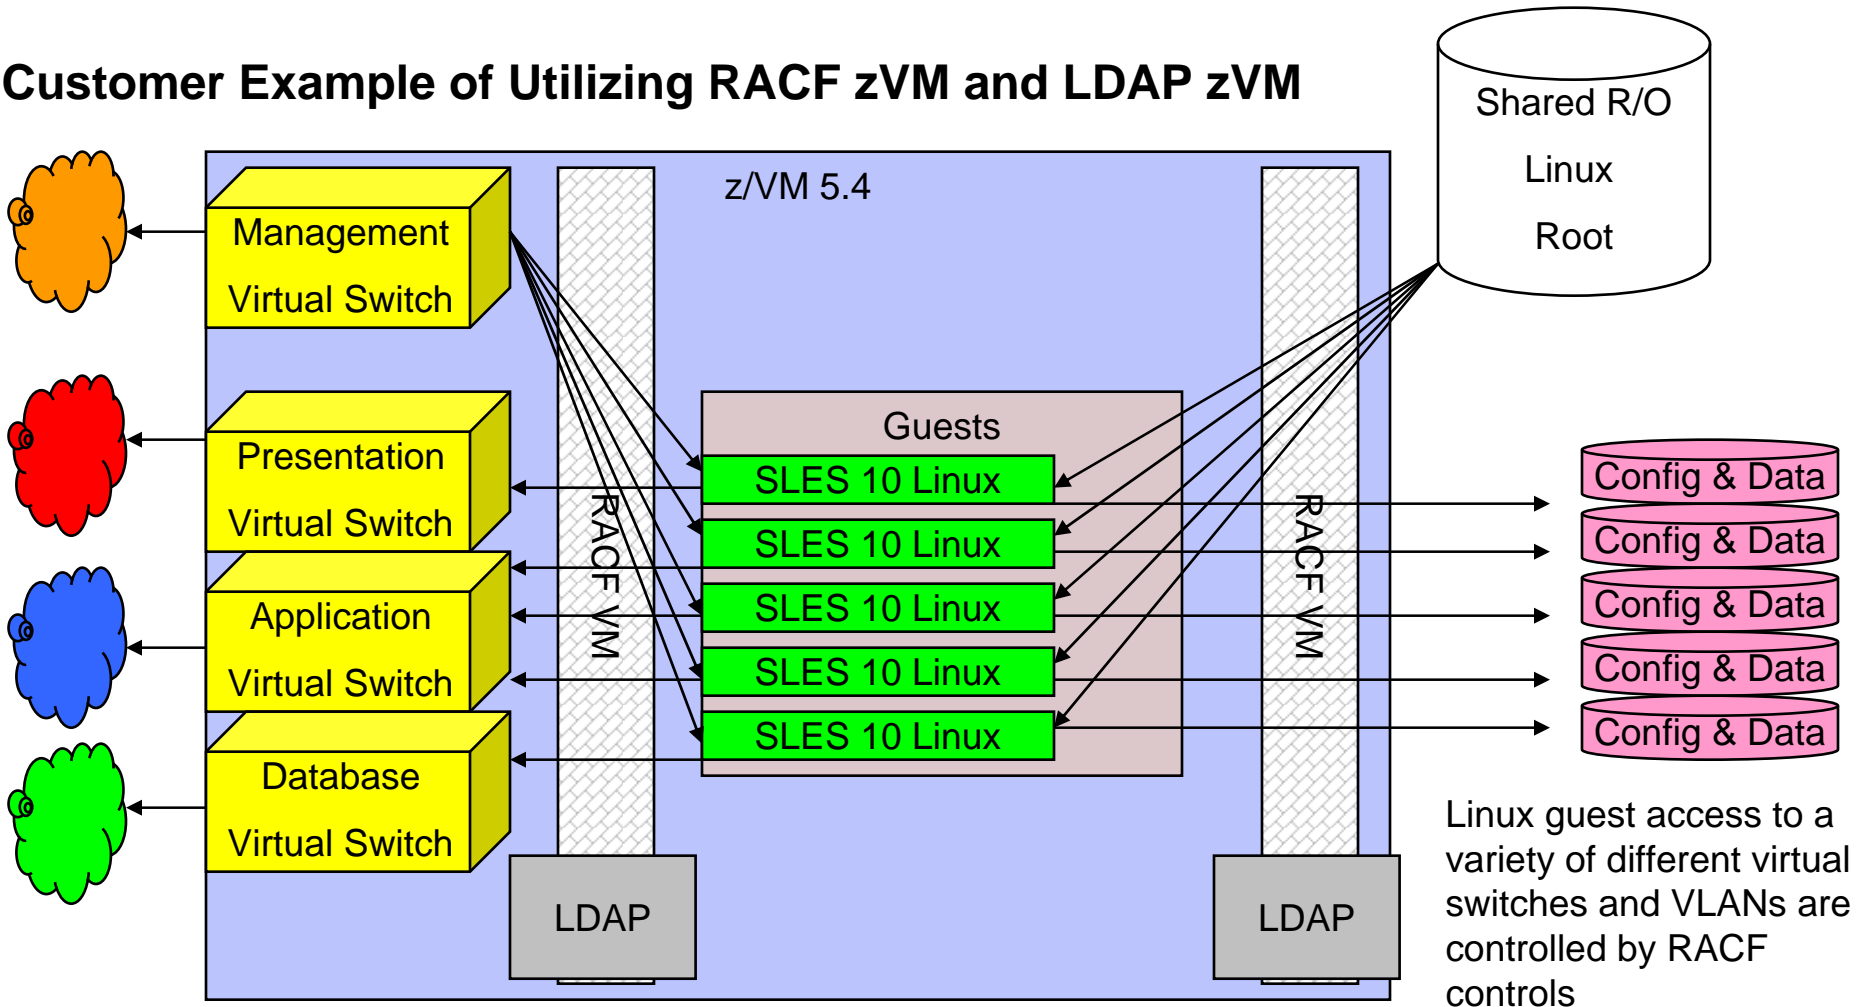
Customer Example of Utilizing RACF zVM and LDAP zVM

Shared R/O
Linux
Root

z/VM 5.4

Management
Virtual Switch

Presentation
Virtual Switch

Application
Virtual Switch

Database
Virtual Switch

RACF VM

RACF VM

Guests

SLES 10 Linux
SLES 10 Linux
SLES 10 Linux
SLES 10 Linux
SLES 10 Linux

Config & Data
Config & Data
Config & Data
Config & Data
Config & Data

LDAP

LDAP

Linux guest access to a variety of different virtual switches and VLANs are controlled by RACF controls